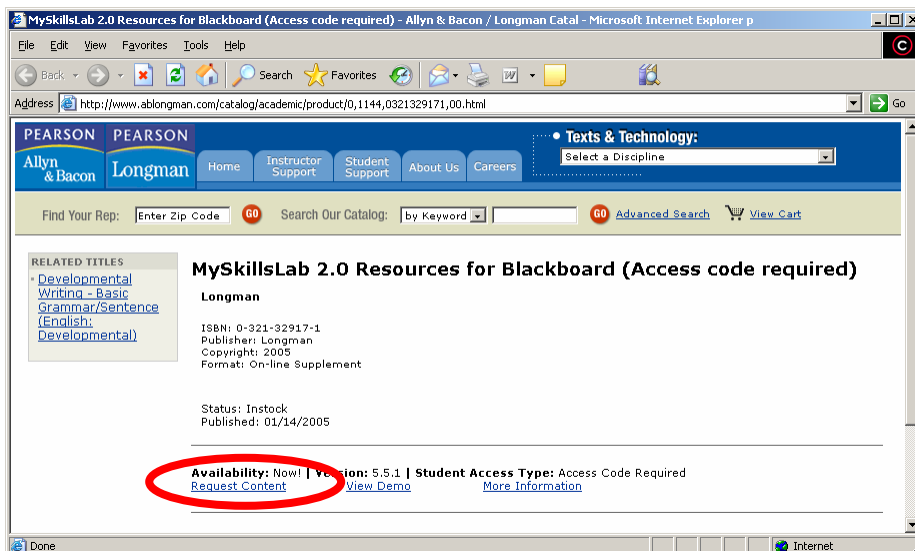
MySkillsLab 2.0 Resources for Blackboard (Access code required) - Allyn & Bacon / Longman Catal - Microsoft Internet Explorer p

File Edit View Favorites Tools Help

Back Search Favorites

Address http://www.ablongman.com/catalog/academic/product/0,1144,0321329171,00.html Go

PEARSON Allyn & Bacon PEARSON Longman Home Instructor Support Student Support About Us Careers

Texts & Technology:
Select a Discipline

Find Your Rep: Enter Zip Code GO Search Our Catalog: by Keyword GO Advanced Search View Cart

RELATED TITLES
Developmental Writing - Basic Grammar/Sentence (English: Developmental)

MySkillsLab 2.0 Resources for Blackboard (Access code required)

Longman

ISBN: 0-321-32917-1
Publisher: Longman
Copyright: 2005
Format: On-line Supplement

Status: Instock
Published: 01/14/2005

Availability: Now! | Version: 5.5.1 | Student Access Type: Access Code Required
Request Content View Demo More Information

Done Internet